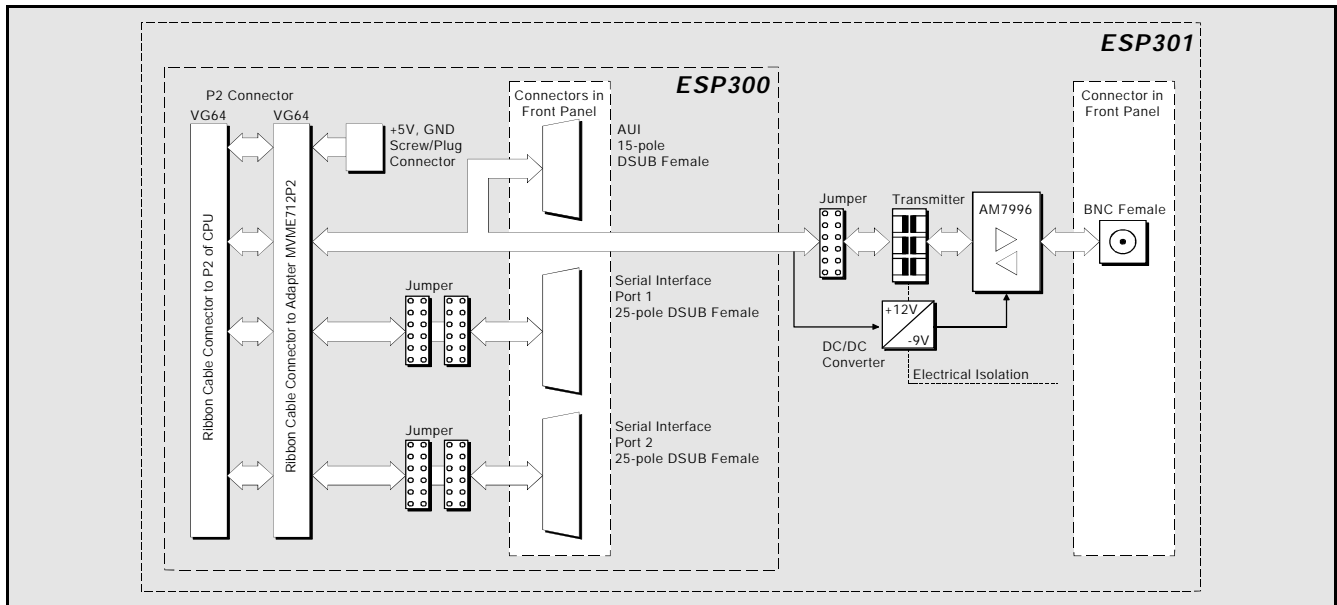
ESP301

ESP300

P2 Connector

VG64

VG64

Ribbon Cable Connector to P2 of CPU

Ribbon Cable Connector to Adapter MVME712P2

+5V, GND
Screw/Plug
Connector

Connectors in
Front Panel

AUI
15-pole
DSUB Female

Jumper

Serial Interface
Port 1
25-pole DSUB Female

Jumper

Serial Interface
Port 2
25-pole DSUB Female

Jumper

Transmitter

AM7996

+12V

-9V

DC/DC
Converter

Electrical Isolation

Connector in
Front Panel

BNC Female